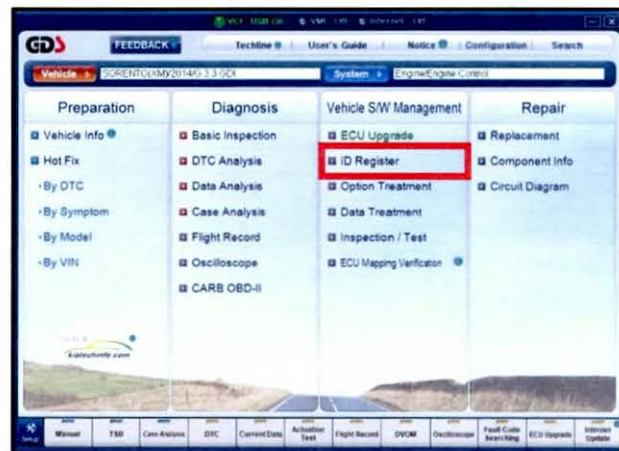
VCI USB OK VMI Off Internet OK

GDS FEEDBACK Techline User's Guide Notice Configuration Search

Vehicle SORENTO(XM)/2014/G 3.3 GDI System Engine/Engine Control

| Preparation | Diagnosis | Vehicle S/W Management | Repair |
|---|---|---|---|
| Vehicle Info | Basic Inspection | ECU Upgrade | Replacement |
| Hot Fix | DTC Analysis | ID Register | Component Info |
| ·By DTC | Data Analysis | Option Treatment | Circuit Diagram |
| ·By Symptom | Case Analysis | Data Treatment | |
| ·By Model | Flight Record | Inspection / Test | |
| ·By VIN | Oscilloscope | ECU Mapping Verification | |
| | CARB OBD-II | | |

kiatechinfo.com

Setup Manual TSB Case Analysis DTC Current Data Actuation Test Flight Record DVOM Oscilloscope Fault Code Searching ECU Upgrade Internet Update